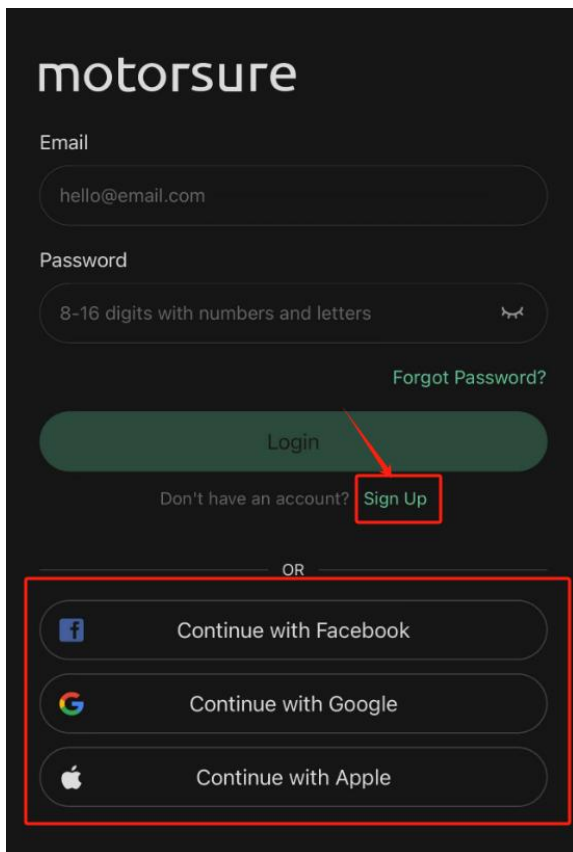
motorsure

Email

hello@email.com

Password

8-16 digits with numbers and letters

Forgot Password?

Login

Don't have an account? Sign Up

OR

Continue with Facebook

Continue with Google

Continue with Apple